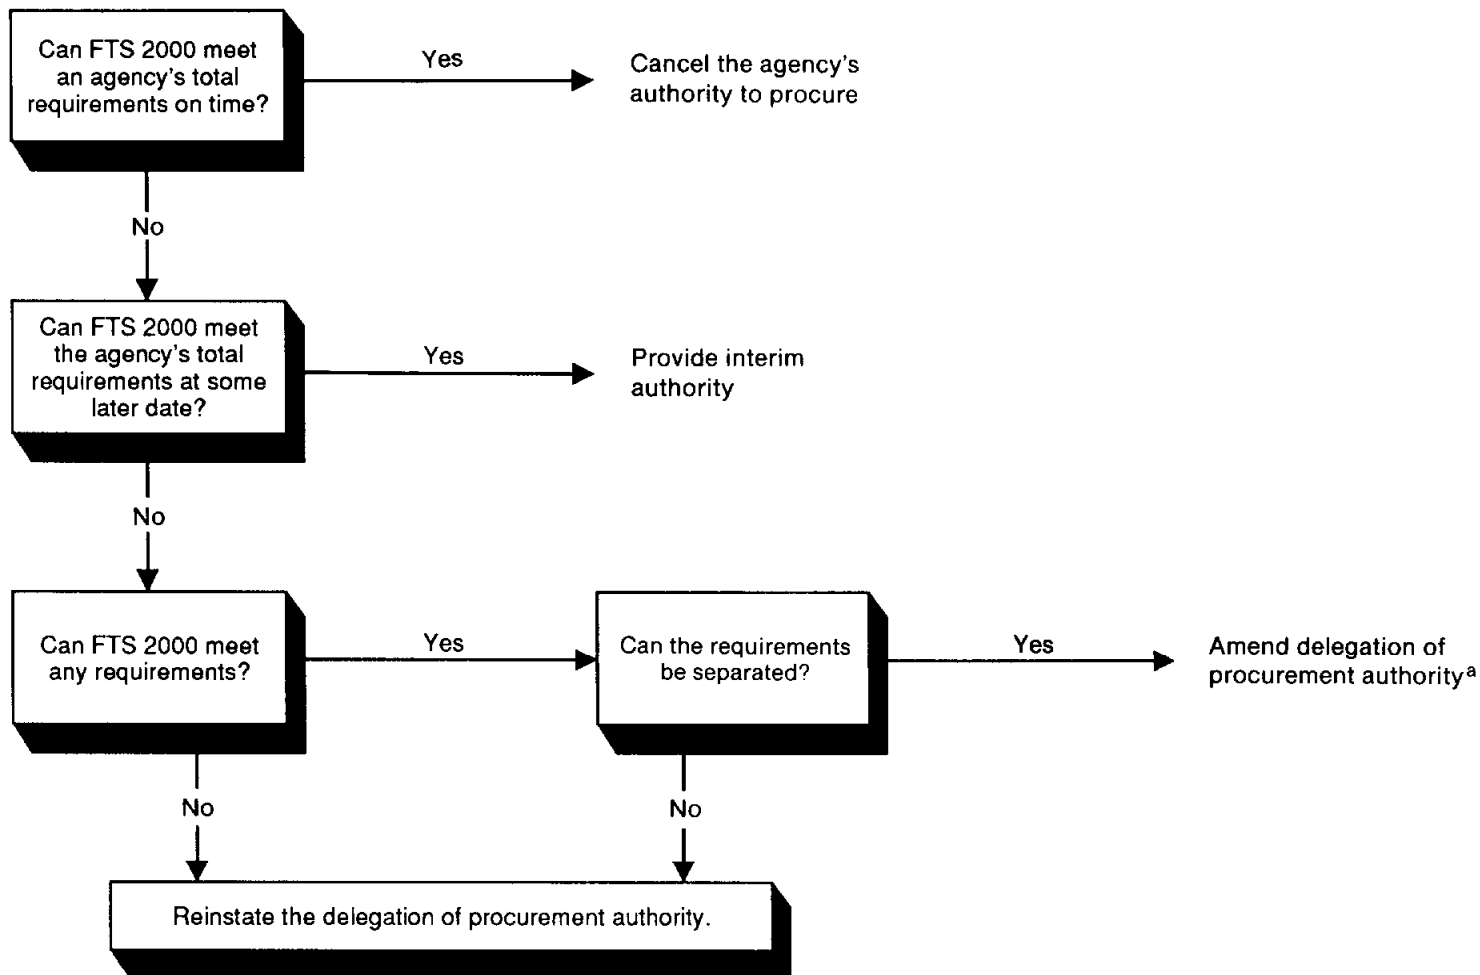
Can FTS 2000 meet an agency's total requirements on time?

Yes

Cancel the agency's authority to procure

No

Can FTS 2000 meet the agency's total requirements at some later date?

Yes

Provide interim authority

No

Can FTS 2000 meet any requirements?

Yes

Can the requirements be separated?

Yes

Amend delegation of procurement authority$^a$

No

No

Reinstate the delegation of procurement authority.